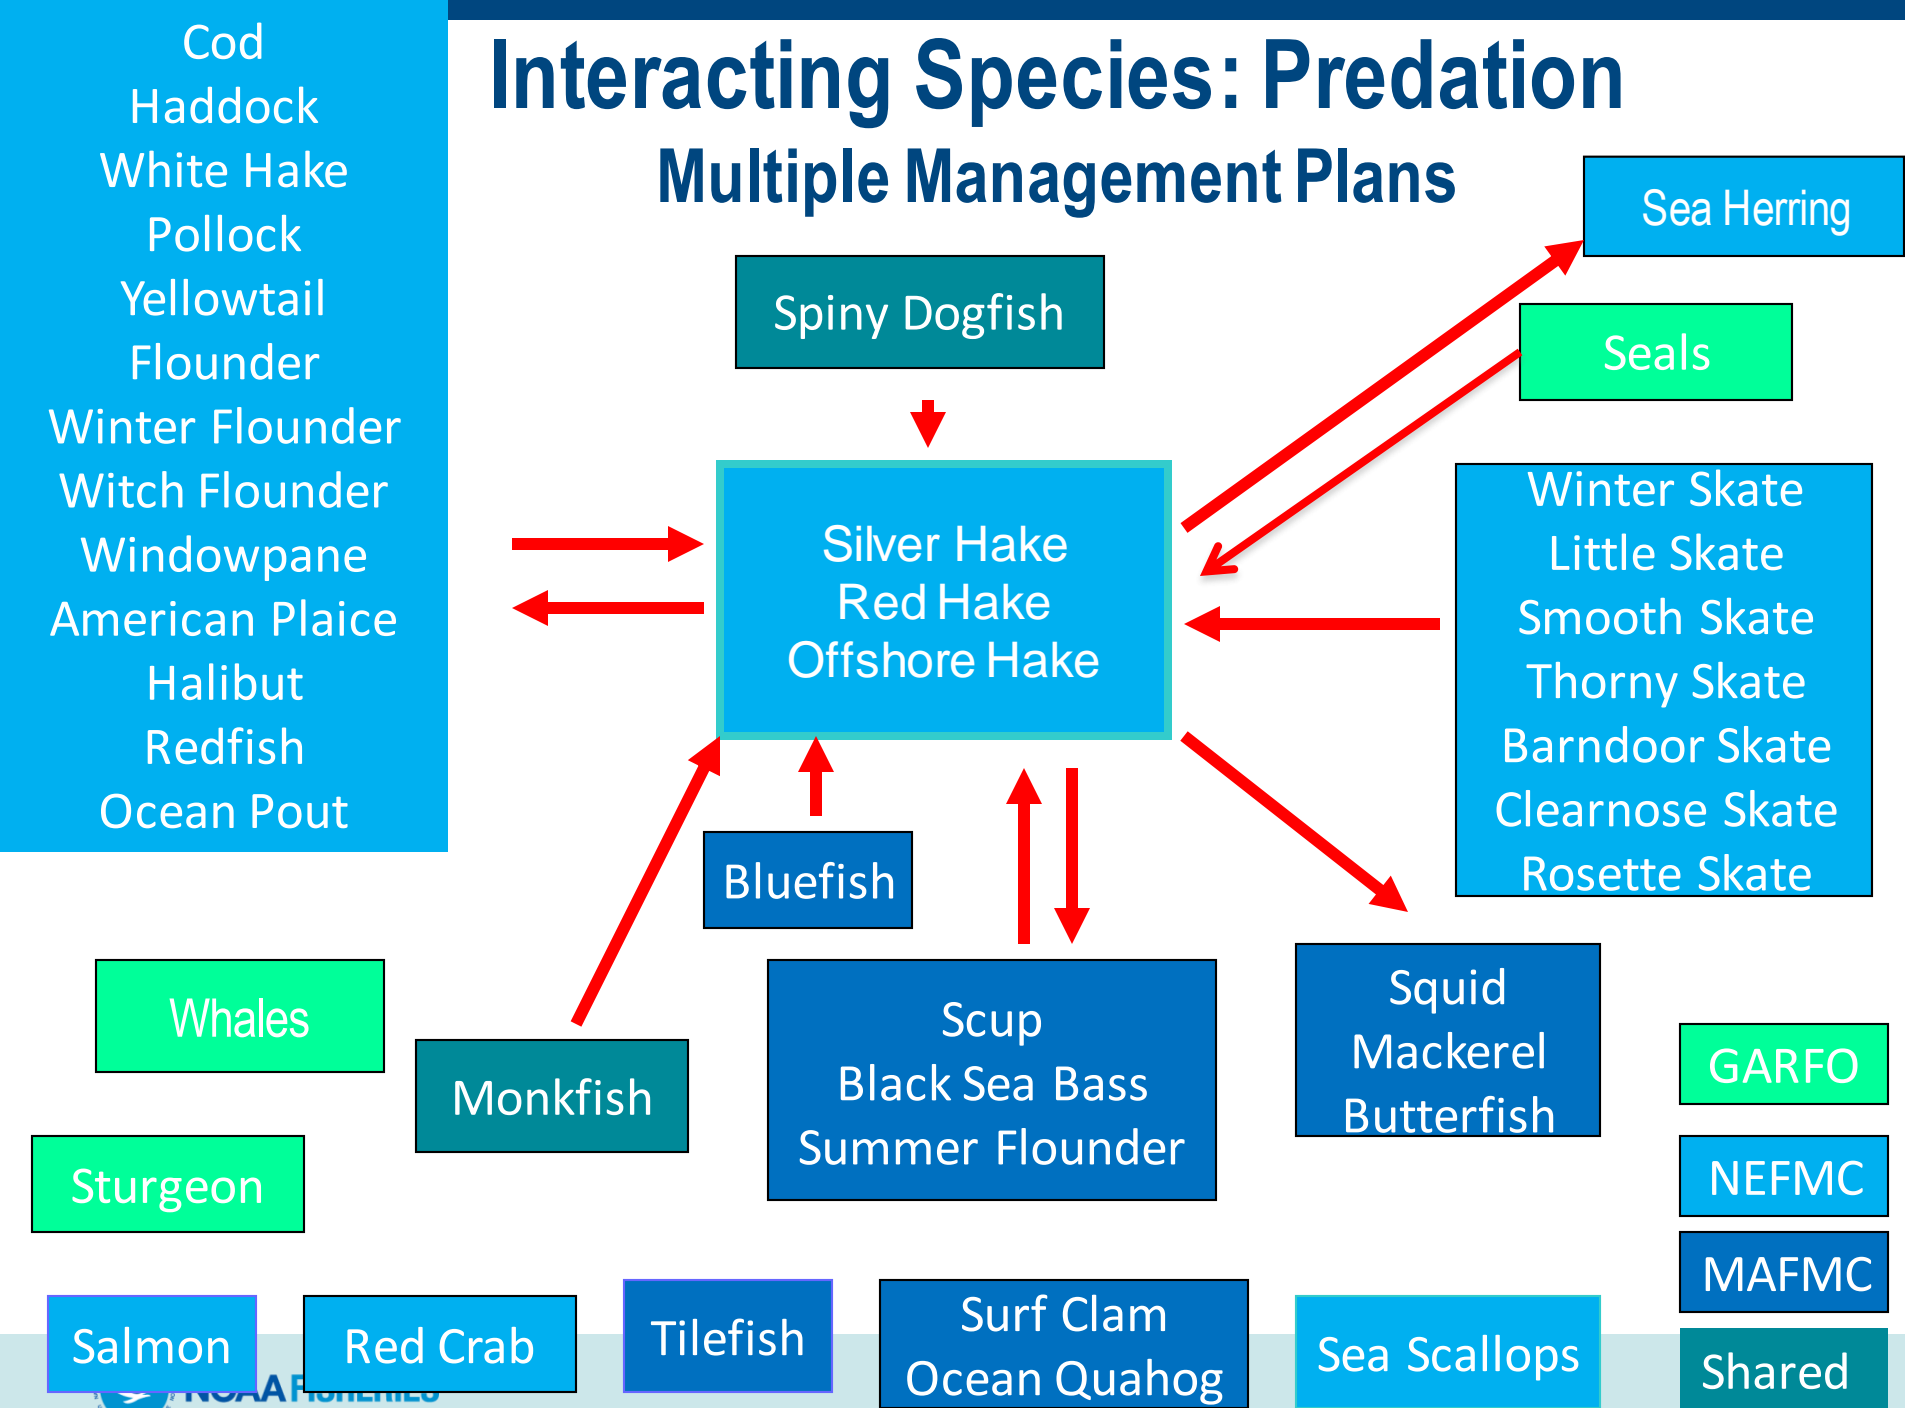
Cod
Haddock
White Hake
Pollock
Yellowtail
Flounder
Winter Flounder
Witch Flounder
Windowpane
American Plaice
Halibut
Redfish
Ocean Pout

Interacting Species: Predation
Multiple Management Plans

Sea Herring

Spiny Dogfish

Seals

Silver Hake
Red Hake
Offshore Hake

Winter Skate
Little Skate
Smooth Skate
Thorny Skate
Barndoor Skate
Clearnose Skate
Rosette Skate

Bluefish

Whales

Monkfish

Scup
Black Sea Bass
Summer Flounder

Squid
Mackerel
Butterfish

GARFO

Sturgeon

NEFMC

MAFMC

Salmon

Red Crab

Tilefish

Surf Clam
Ocean Quahog

Sea Scallops

Shared

NOAA FISHERIES